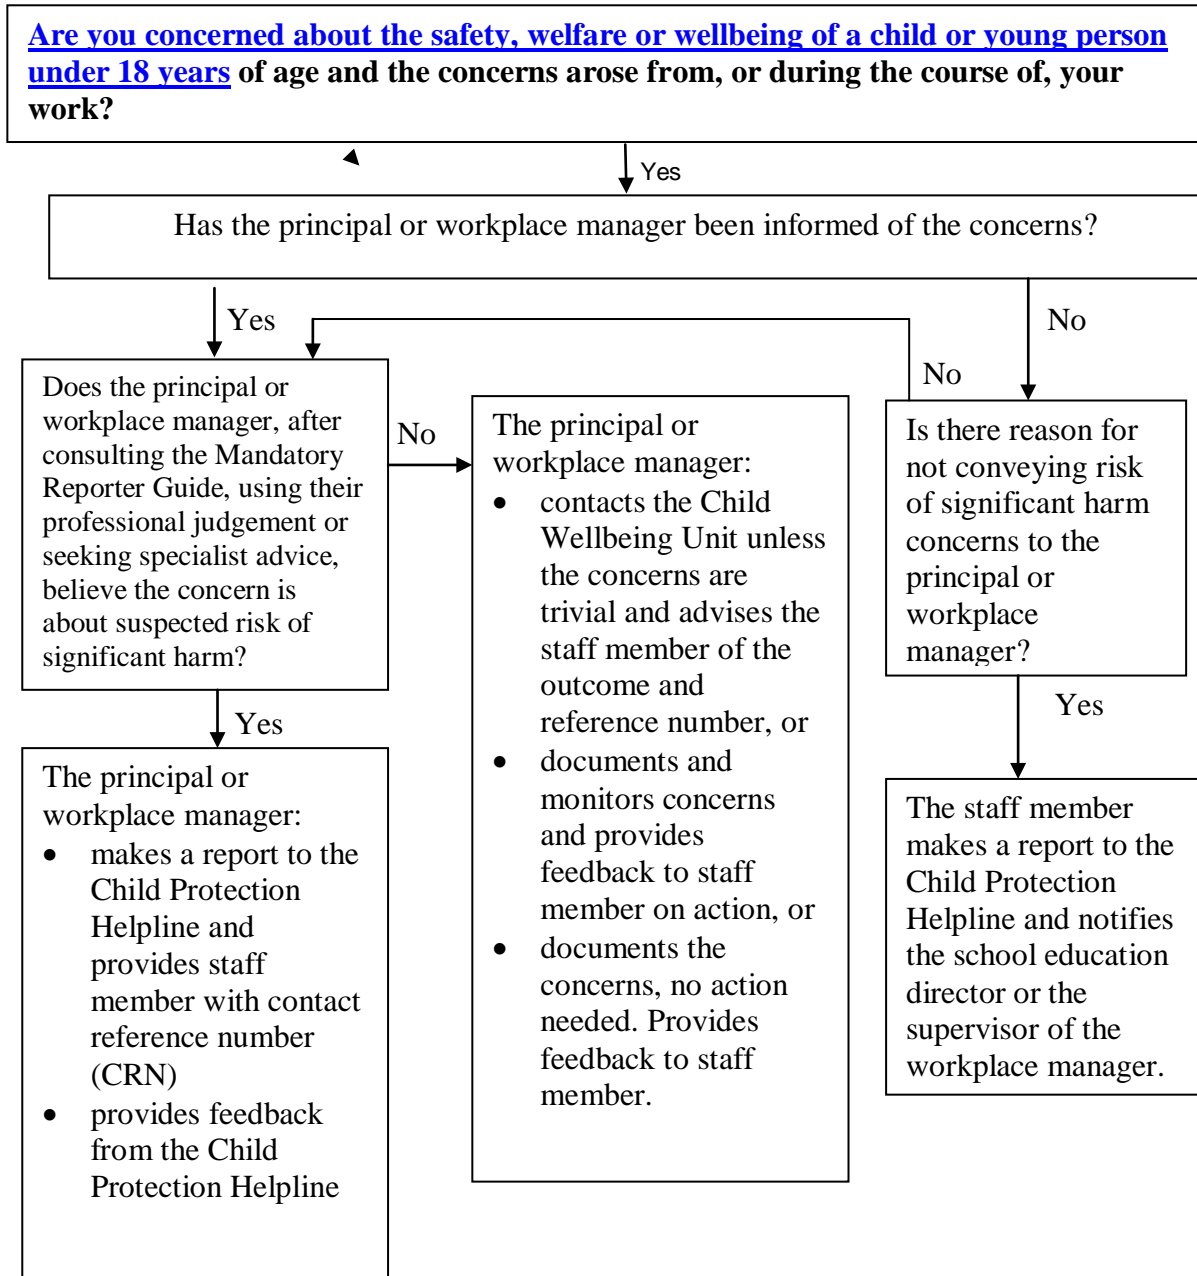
**Are you concerned about the safety, welfare or wellbeing of a child or young person under 18 years of age and the concerns arose from, or during the course of, your work?**

Yes

Has the principal or workplace manager been informed of the concerns?

Yes

No

No

Does the principal or workplace manager, after consulting the Mandatory Reporter Guide, using their professional judgement or seeking specialist advice, believe the concern is about suspected risk of significant harm?

No

The principal or workplace manager:
- contacts the Child Wellbeing Unit unless the concerns are trivial and advises the staff member of the outcome and reference number, or
- documents and monitors concerns and provides feedback to staff member on action, or
- documents the concerns, no action needed. Provides feedback to staff member.

Is there reason for not conveying risk of significant harm concerns to the principal or workplace manager?

Yes

The principal or workplace manager:
- makes a report to the Child Protection Helpline and provides staff member with contact reference number (CRN)
- provides feedback from the Child Protection Helpline

Yes

The staff member makes a report to the Child Protection Helpline and notifies the school education director or the supervisor of the workplace manager.